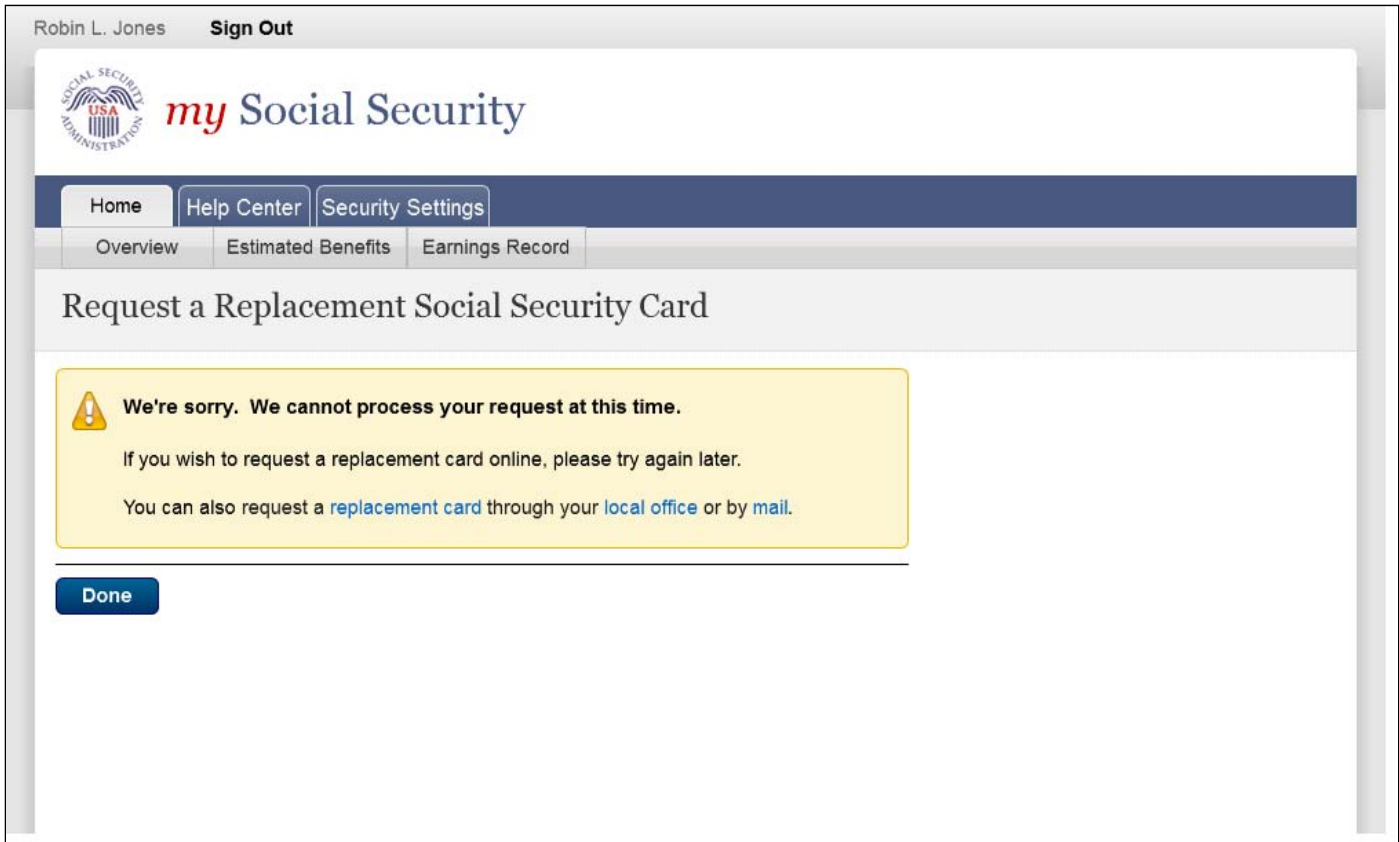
Robin L. Jones Sign Out

SOCIAL SECURITY USA ADMINISTRATION

my Social Security

Home | Help Center | Security Settings

Overview | Estimated Benefits | Earnings Record

Request a Replacement Social Security Card

We're sorry. We cannot process your request at this time.

If you wish to request a replacement card online, please try again later.

You can also request a replacement card through your local office or by mail.

Done